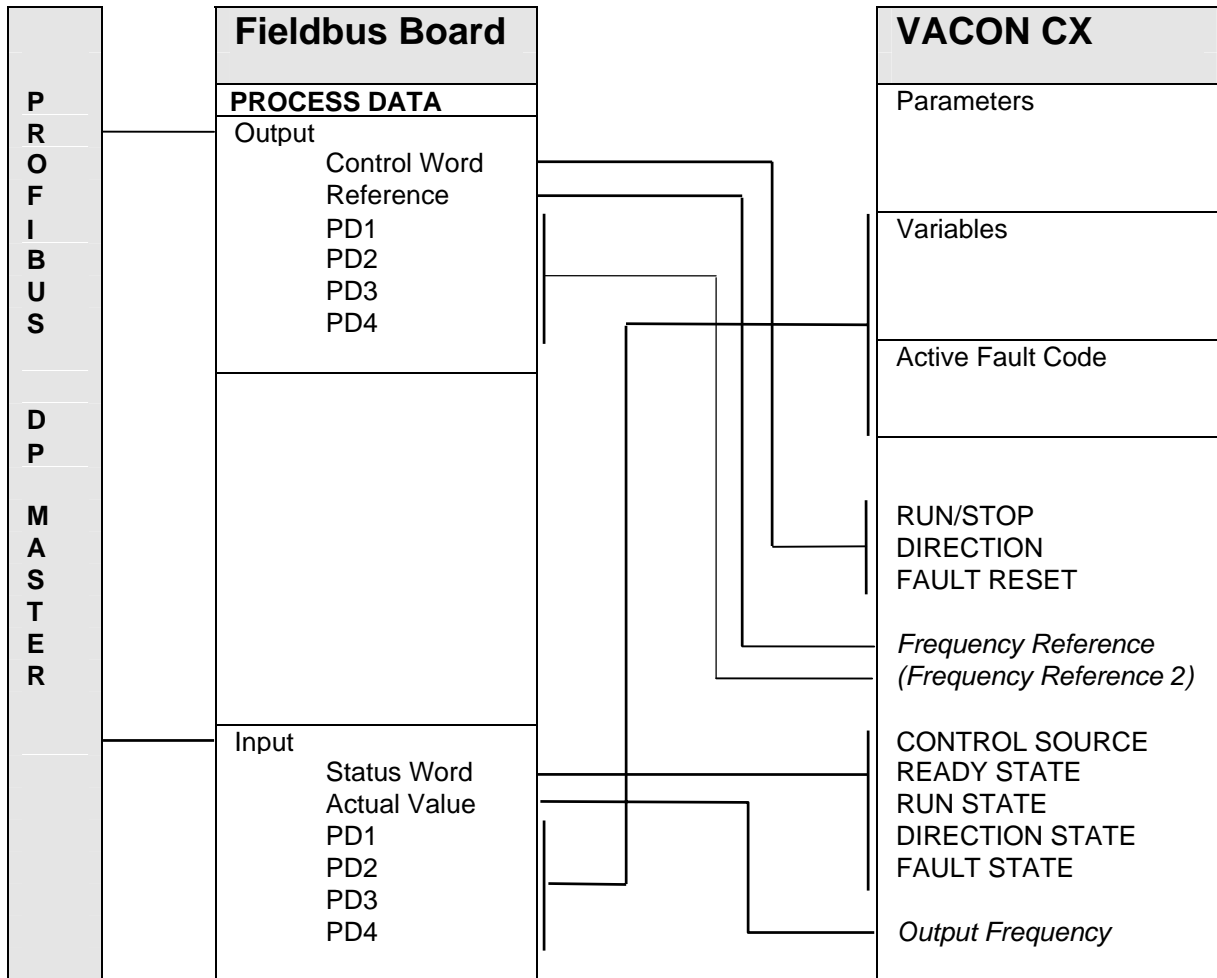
P
R
O
F
I
B
U
S

D
P

M
A
S
T
E
R

Fieldbus Board

PROCESS DATA

Output
Control Word
Reference
PD1
PD2
PD3
PD4

Input
Status Word
Actual Value
PD1
PD2
PD3
PD4

VACON CX

Parameters

Variables

Active Fault Code

RUN/STOP
DIRECTION
FAULT RESET

*Frequency Reference*
*(Frequency Reference 2)*

CONTROL SOURCE
READY STATE
RUN STATE
DIRECTION STATE
FAULT STATE

*Output Frequency*